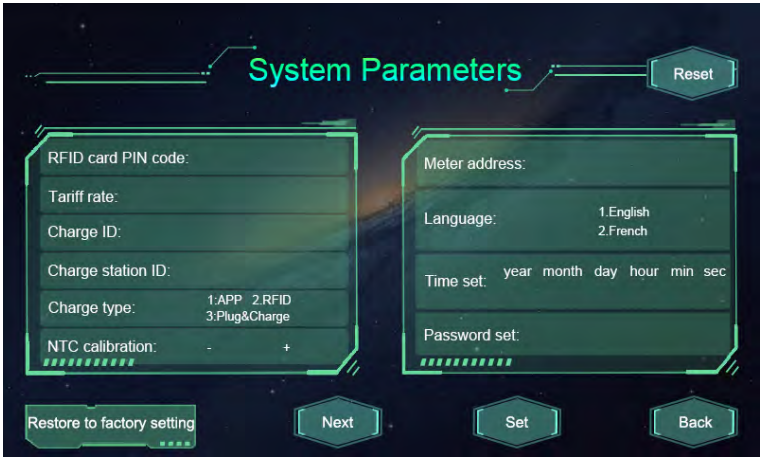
System Parameters

Reset

RFID card PIN code:

Tariff rate:

Charge ID:

Charge station ID:

Charge type: 1:APP 2.RFID 3:Plug&Charge

NTC calibration: - +

Meter address:

Language: 1.English 2.French

Time set: year month day hour min sec

Password set:

Restore to factory setting

Next

Set

Back